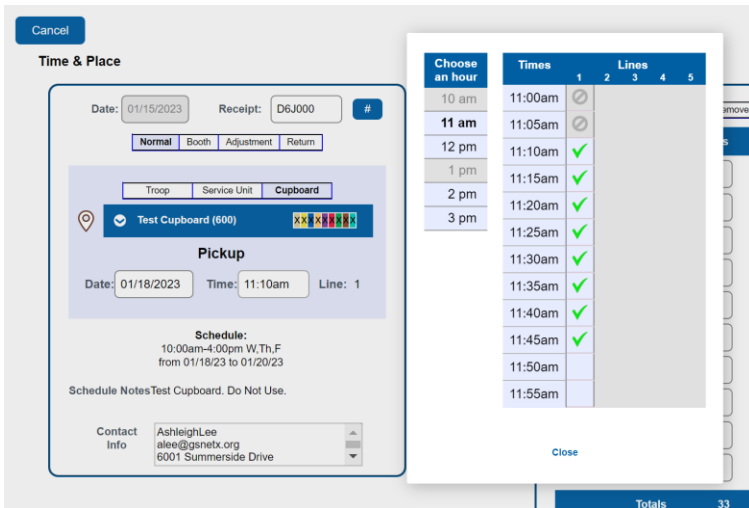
Cancel

Time & Place

Date: 01/15/2023 Receipt: D6J000 #

Normal | Booth | Adjustment | Return

Troop | Service Unit | Cupboard

Test Cupboard (600) XXXXXXXXX

Pickup

Date: 01/18/2023 Time: 11:10am Line: 1

Schedule:
10:00am-4:00pm W,Th,F
from 01/18/23 to 01/20/23

Schedule Notes Test Cupboard. Do Not Use.

Contact Info
AshleighLee
alee@gsnetx.org
6001 Summerside Drive

Choose an hour
10 am
11 am
12 pm
1 pm
2 pm
3 pm

| Times | Lines 1 | 2 | 3 | 4 | 5 |
|---|---|---|---|---|---|
| 11:00am | ⊘ | | | | |
| 11:05am | ⊘ | | | | |
| 11:10am | ✓ | | | | |
| 11:15am | ✓ | | | | |
| 11:20am | ✓ | | | | |
| 11:25am | ✓ | | | | |
| 11:30am | ✓ | | | | |
| 11:35am | ✓ | | | | |
| 11:40am | ✓ | | | | |
| 11:45am | ✓ | | | | |
| 11:50am | | | | | |
| 11:55am | | | | | |

Close

emove

s

Totals 33